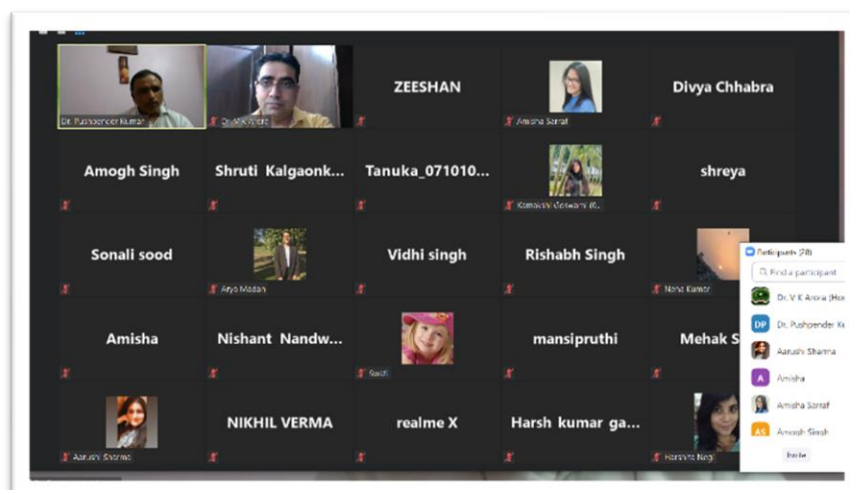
Dr. Pushpender Kumar
Dr. V K Arora
ZEESHAN
Amisha Sarraf
Divya Chhabra

Amogh Singh
Shruti Kalgaonk...
Tanuka_071010...
Komakshi Goswami (K...
shreya

Sonali sood
Arya Madan
Vidhi singh
Rishabh Singh
Neha Kumar

Amisha
Nishant Nandw...
Sakshi
mansipruthi
Mehak S

Aarushi Sharma
NIKHIL VERMA
realme X
Harsh kumar ga...
Harshita Negi

Participants (28)
Find a participant
Dr. V K Arora (Hos
DP Dr. Pushpender K
Aarushi Sharma
A Amisha
Amisha Sarraf
AS Amogh Singh
Invite